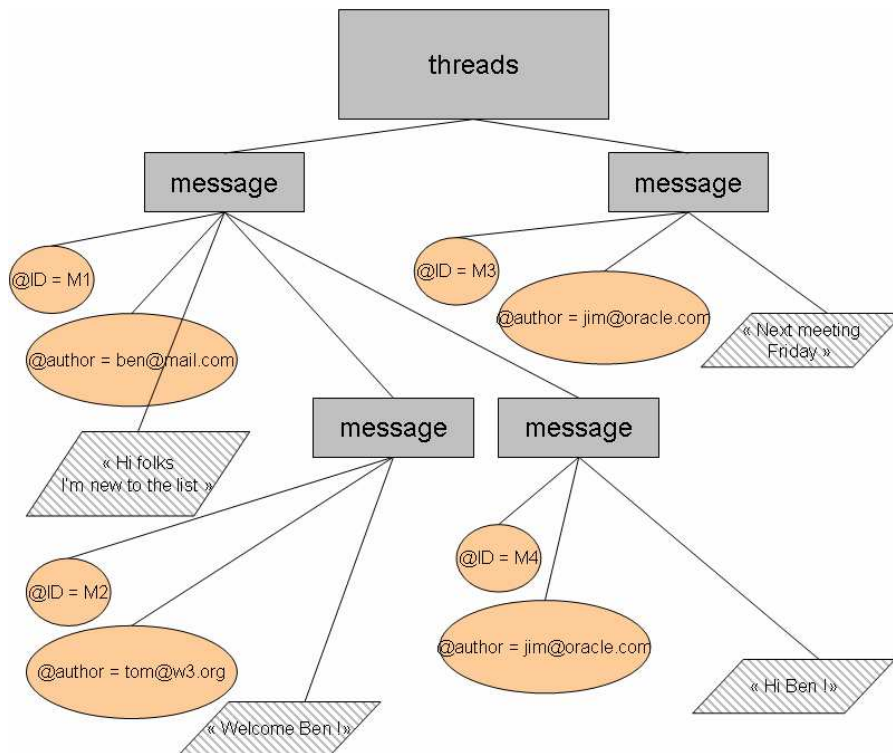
threads

message

message

@ID = M1

@author = ben@mail.com

« Hi folks I'm new to the list »

@ID = M3

@author = jim@oracle.com

« Next meeting Friday »

message

message

@ID = M2

@author = tom@w3.org

« Welcome Ben ! »

@ID = M4

@author = jim@oracle.com

« Hi Ben ! »